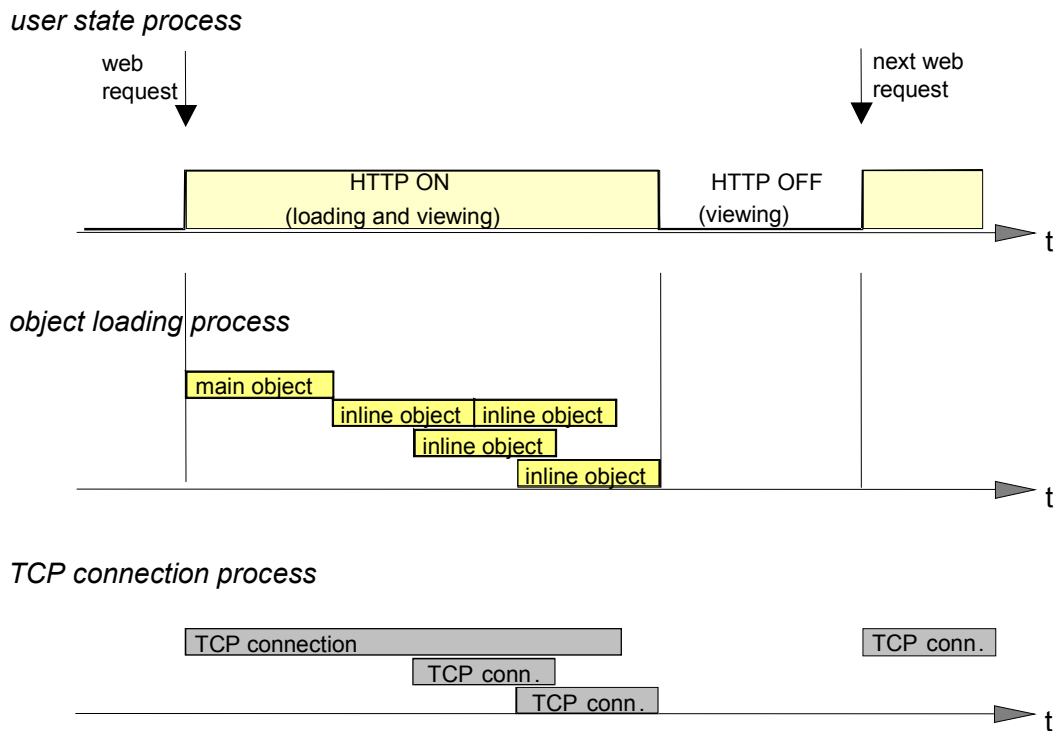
user state process

web request

next web request

HTTP ON
(loading and viewing)

HTTP OFF
(viewing)

t

object loading process

main object

inline object

inline object

inline object

inline object

t

TCP connection process

TCP connection

TCP conn.

TCP conn.

TCP conn.

t